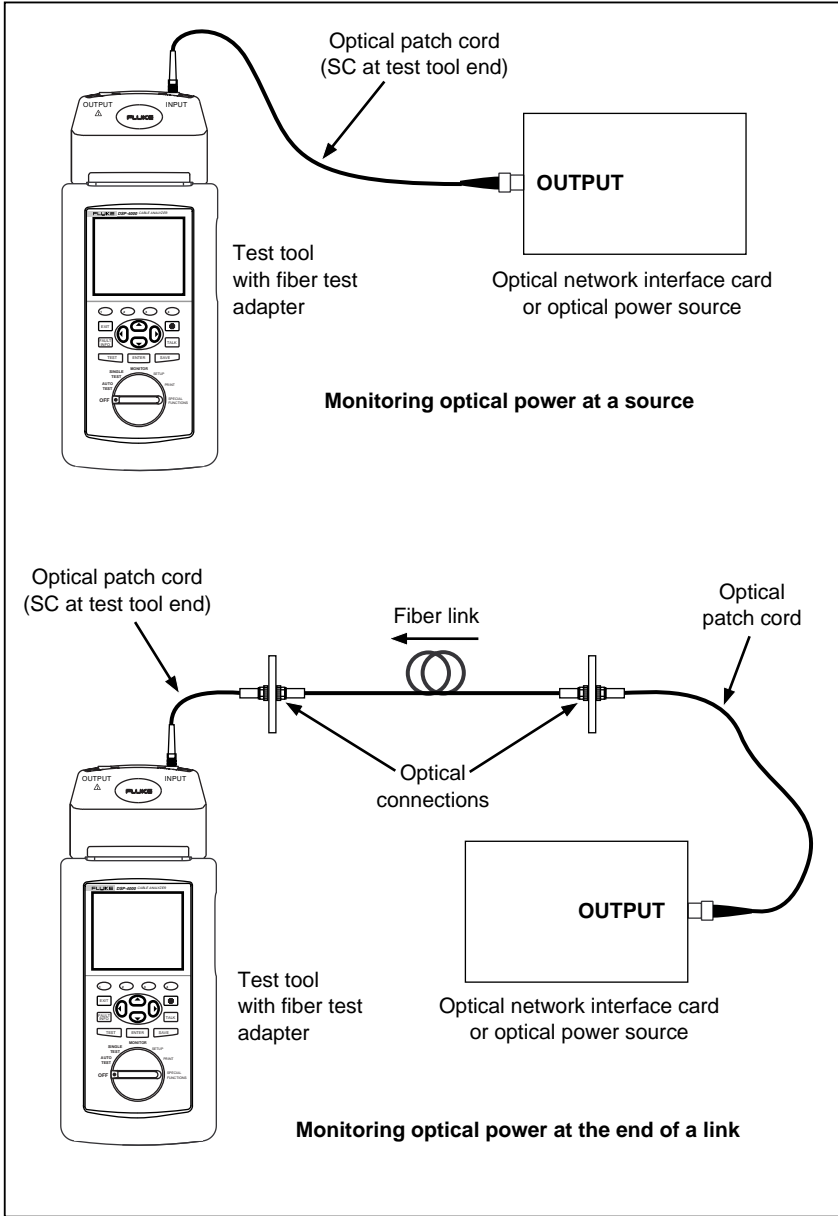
OUTPUT
INPUT
FLUKE

Optical patch cord
(SC at test tool end)

OUTPUT

FLUKE DSP-4000 CABLE ANALYZER

EXIT
TALK
TEST
ENTER
SAVE
SINGLE TEST
MONITOR
SETUP
AUTO TEST
PRINT
OFF
SPECIAL FUNCTIONS

Test tool
with fiber test
adapter

Optical network interface card
or optical power source

Monitoring optical power at a source

Optical patch cord
(SC at test tool end)

Fiber link

Optical
patch cord

OUTPUT
INPUT
FLUKE

Optical
connections

FLUKE DSP-4000 CABLE ANALYZER

OUTPUT

EXIT
TEST
ENTER
SAVE
SINGLE TEST
MONITOR
SETUP
AUTO TEST
PRINT
OFF
SPECIAL FUNCTIONS

Test tool
with fiber test
adapter

Optical network interface card
or optical power source

Monitoring optical power at the end of a link